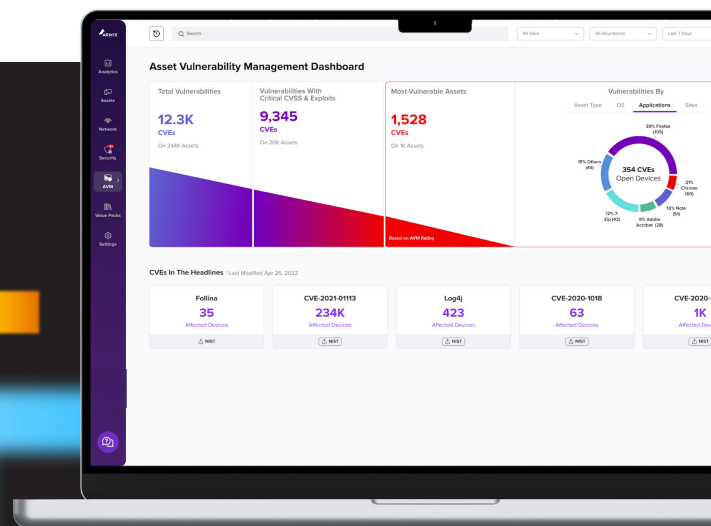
ARMIS

Analytics

Assets

Network

Security

AVM

Value Packs

Settings

Search

All Sites

All Boundaries

Last 7 Days

Asset Vulnerability Management Dashboard

Total Vulnerabilities

12.3K

CVEs

On 244K Assets

Vulnerabilities With Critical CVSS & Exploits

9,345

CVEs

On 20K Assets

Most-Vulnerable Assets

1,528

CVEs

On 1K Assets

Based on AVM Rating

Vulnerabilities By

Asset Type

OS

Applications

Sites

20% Firefox (105)

15% Others (44)

354 CVEs

Open Devices

21% Chrome (83)

13% Note (51)

12% 7-Zip (43)

9% Adobe Acrobat (28)

CVEs In The Headlines | Last Modified Apr 26, 2022

Follina

35

Affected Devices

NIST

CVE-2021-01113

234K

Affected Devices

NIST

Log4j

423

Affected Devices

NIST

CVE-2020-1018

63

Affected Devices

NIST

CVE-2020-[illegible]

1K

Affected Dev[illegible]

NIST